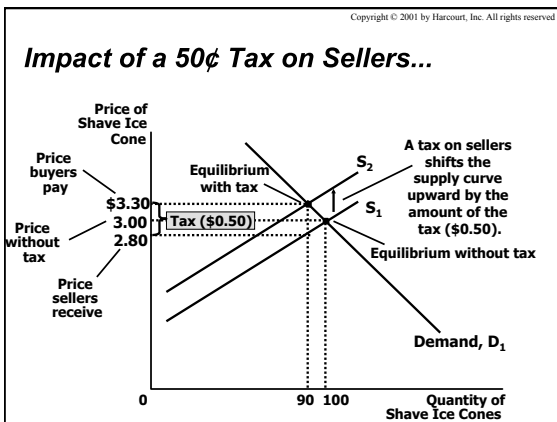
Copyright © 2001 by Harcourt, Inc. All rights reserved

Impact of a 50¢ Tax on Sellers...

Price of Shave Ice Cone

Price buyers pay

Price without tax

Price sellers receive

$3.30

3.00

2.80

Tax ($0.50)

Equilibrium with tax

$S_2$

$S_1$

A tax on sellers shifts the supply curve upward by the amount of the tax ($0.50).

Equilibrium without tax

Demand, $D_1$

0

90

100

Quantity of Shave Ice Cones